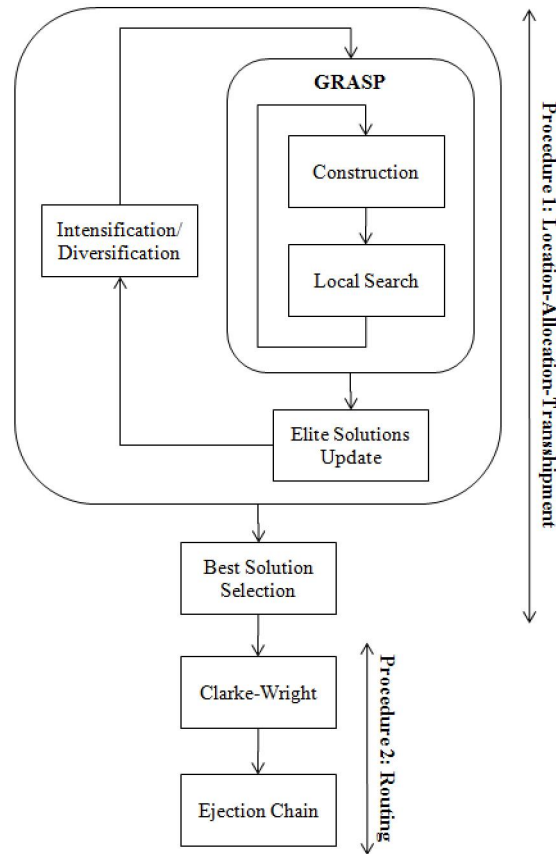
GRASP

Construction

Intensification/ Diversification

Local Search

Elite Solutions Update

Best Solution Selection

Clarke-Wright

Ejection Chain

Procedure 1: Location-Allocation-Transshipment

Procedure 2: Routing